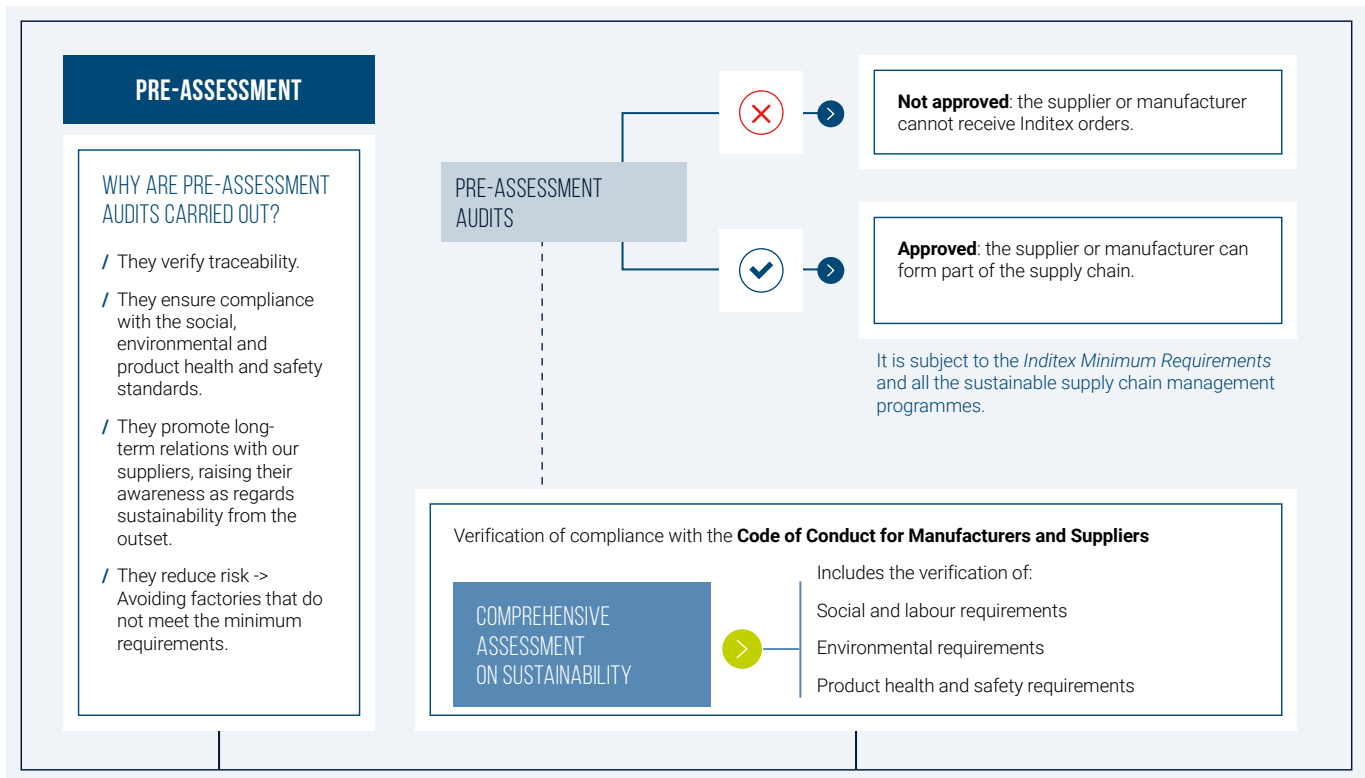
PRE-ASSESSMENT

WHY ARE PRE-ASSESSMENT AUDITS CARRIED OUT?

/ They verify traceability.

/ They ensure compliance with the social, environmental and product health and safety standards.

/ They promote long-term relations with our suppliers, raising their awareness as regards sustainability from the outset.

/ They reduce risk -> Avoiding factories that do not meet the minimum requirements.

PRE-ASSESSMENT AUDITS

**Not approved**: the supplier or manufacturer cannot receive Inditex orders.

**Approved**: the supplier or manufacturer can form part of the supply chain.

It is subject to the *Inditex Minimum Requirements* and all the sustainable supply chain management programmes.

Verification of compliance with the **Code of Conduct for Manufacturers and Suppliers**

COMPREHENSIVE ASSESSMENT ON SUSTAINABILITY

Includes the verification of:

Social and labour requirements

Environmental requirements

Product health and safety requirements